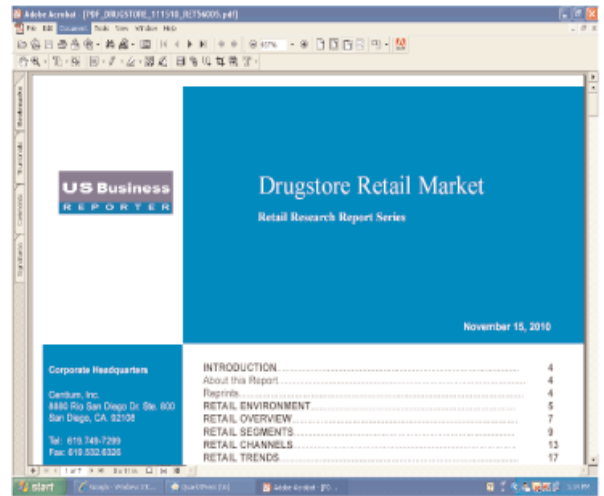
Adobe Acrobat - [PDF_DRUGSTORE_111510_RETS4005.pdf]

File Edit Document Tools View Window Help

Bookmarks
Thumbnails
Comments
Signatures

US Business
REPORTER

Drugstore Retail Market

Retail Research Report Series

November 15, 2010

Corporate Headquarters

Centum, Inc.
8880 Rio San Diego Dr. Ste. 800
San Diego, CA. 92108

Tel: 619.749-7299
Fax: 619.532-6326

| | |
|---|---|
| INTRODUCTION | 4 |
| About this Report | 4 |
| Reprints | 4 |
| RETAIL ENVIRONMENT | 5 |
| RETAIL OVERVIEW | 7 |
| RETAIL SEGMENTS | 9 |
| RETAIL CHANNELS | 13 |
| RETAIL TRENDS | 17 |

1 of 7

start
Adobe Acrobat